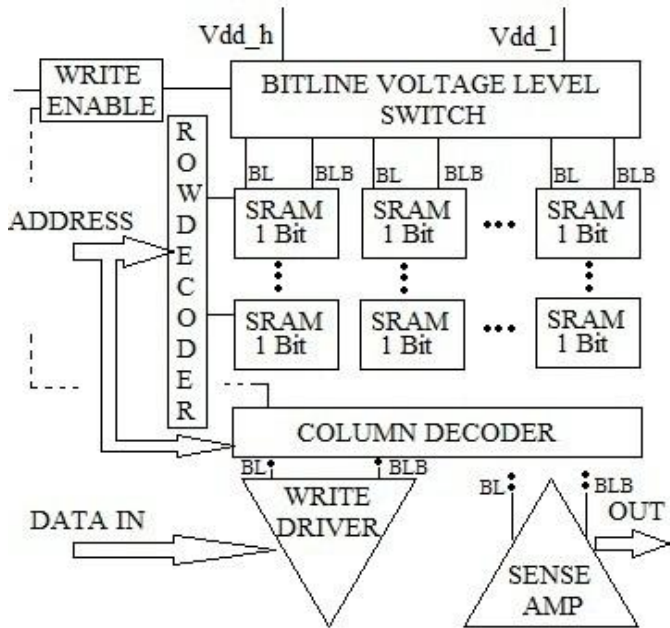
Vdd_h
Vdd_1
WRITE ENABLE
BITLINE VOLTAGE LEVEL SWITCH
ROW DECODER
BL BLB BL BLB BL BLB
ADDRESS
SRAM 1 Bit
SRAM 1 Bit
SRAM 1 Bit
SRAM 1 Bit
SRAM 1 Bit
SRAM 1 Bit
COLUMN DECODER
BL BLB
WRITE DRIVER
BL BLB
DATA IN
OUT
SENSE AMP